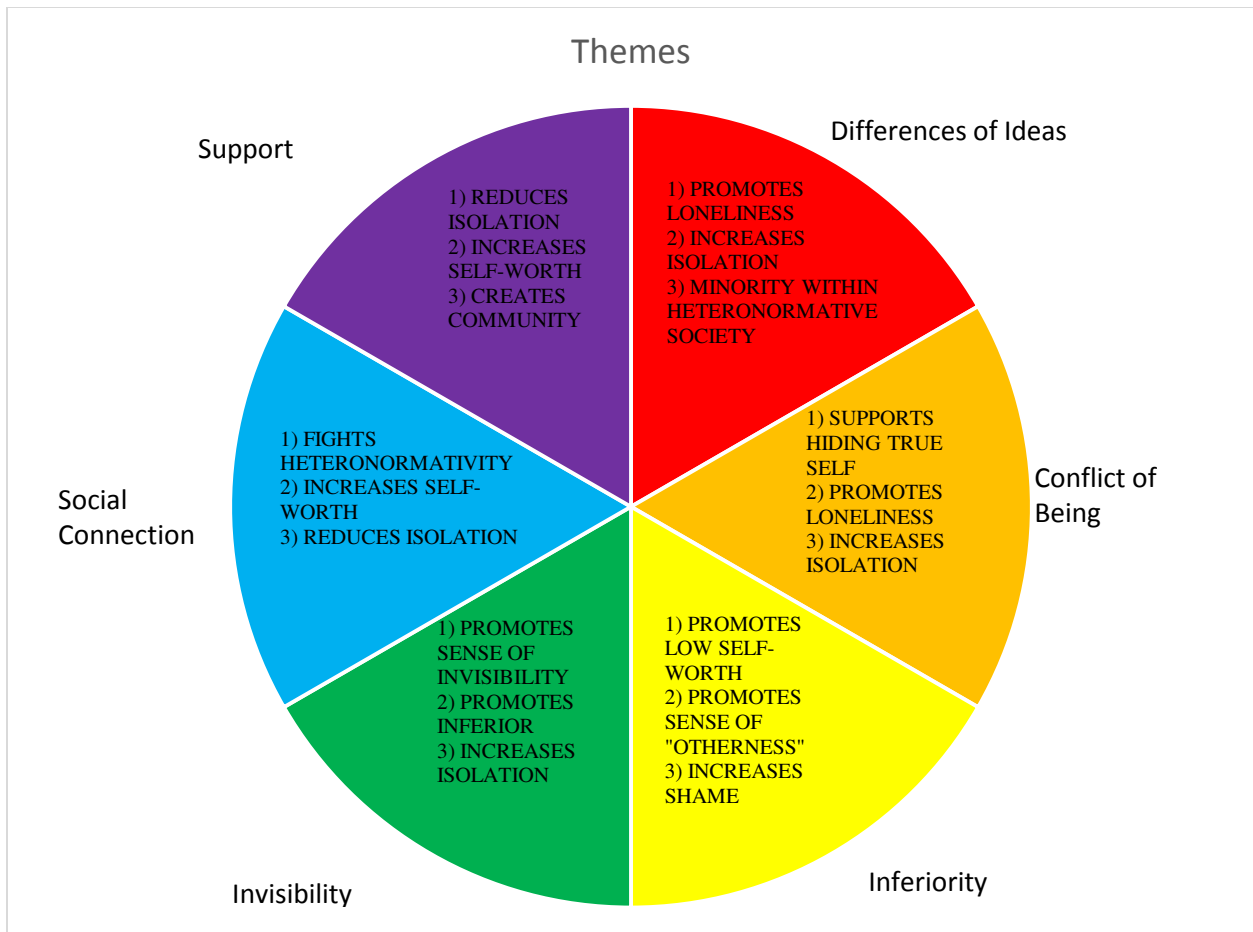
Themes

Support

1) REDUCES ISOLATION
2) INCREASES SELF-WORTH
3) CREATES COMMUNITY

Differences of Ideas

1) PROMOTES LONELINESS
2) INCREASES ISOLATION
3) MINORITY WITHIN HETERONORMATIVE SOCIETY

Conflict of Being

1) SUPPORTS HIDING TRUE SELF
2) PROMOTES LONELINESS
3) INCREASES ISOLATION

Inferiority

1) PROMOTES LOW SELF-WORTH
2) PROMOTES SENSE OF "OTHERNESS"
3) INCREASES SHAME

Invisibility

1) PROMOTES SENSE OF INVISIBILITY
2) PROMOTES INFERIOR
3) INCREASES ISOLATION

Social Connection

1) FIGHTS HETERONORMATIVITY
2) INCREASES SELF-WORTH
3) REDUCES ISOLATION